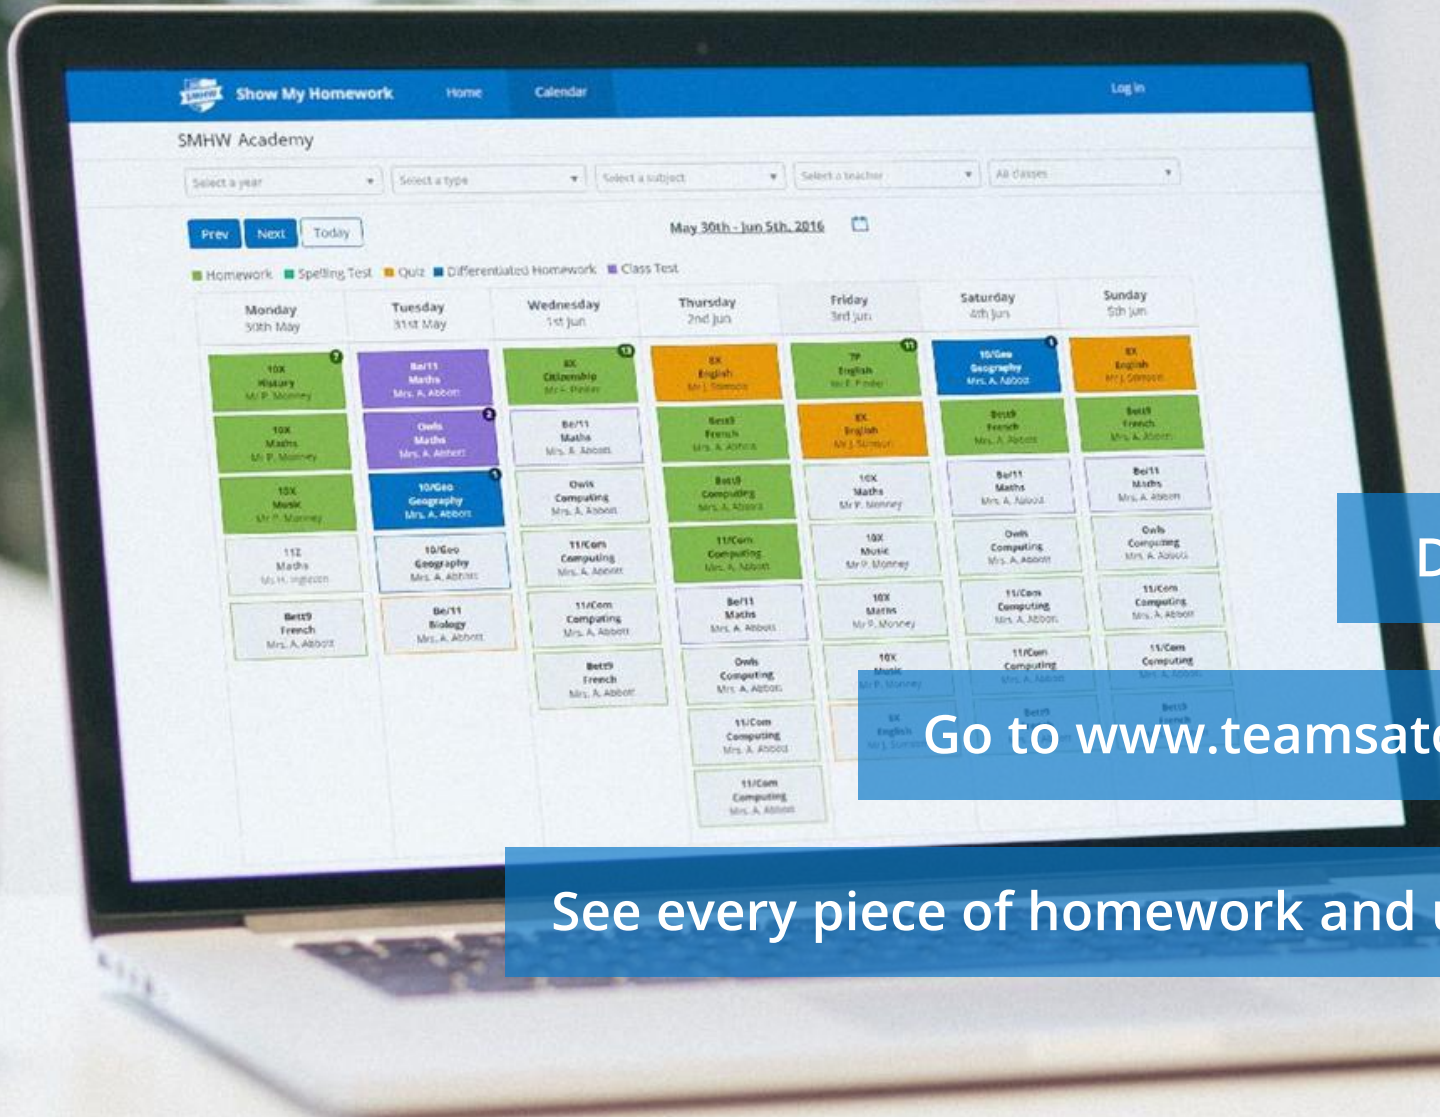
Show My Homework Home Calendar Log in

SMHW Academy

Select a year | Select a type | Select a subject | Select a teacher | All classes

Prev Next Today

May 30th - Jun 5th, 2016

Homework Spelling Test Quiz Differentiated Homework Class Test

| Monday 30th May | Tuesday 31st May | Wednesday 1st Jun | Thursday 2nd Jun | Friday 3rd Jun | Saturday 4th Jun | Sunday 5th Jun |
|---|---|---|---|---|---|---|
| 10X History Mr P. Monney | 8e/11 Maths Mrs. A. Abbott | 8X Citizenship Mr F. Pinder | 8X English Mr J. Stimson | 7P English Mr F. Pinder | 10/Geo Geography Mrs. A. Abbott | 8X English Mr J. Stimson |
| 10X Maths Mr P. Monney | Owls Maths Mrs. A. Abbott | 8e/11 Maths Mrs. A. Abbott | 8ett9 French Mrs. A. Abbott | 8X English Mr J. Stimson | 8ett9 French Mrs. A. Abbott | 8ett9 French Mrs. A. Abbott |
| 10X Music Mr P. Monney | 10/Geo Geography Mrs. A. Abbott | Owls Computing Mrs. A. Abbott | 8ett9 Computing Mrs. A. Abbott | 10X Maths Mr P. Monney | 8e/11 Maths Mrs. A. Abbott | 8e/11 Maths Mrs. A. Abbott |
| 11Z Maths Ms H. Ingleton | 10/Geo Geography Mrs. A. Abbott | 11/Com Computing Mrs. A. Abbott | 11/Com Computing Mrs. A. Abbott | 10X Music Mr P. Monney | Owls Computing Mrs. A. Abbott | Owls Computing Mrs. A. Abbott |
| 8ett9 French Mrs. A. Abbott | 8e/11 Biology Mrs. A. Abbott | 11/Com Computing Mrs. A. Abbott | 8e/11 Maths Mrs. A. Abbott | 10X Maths Mr P. Monney | 11/Com Computing Mrs. A. Abbott | 11/Com Computing Mrs. A. Abbott |
| | | 8ett9 French Mrs. A. Abbott | Owls Computing Mrs. A. Abbott | 10X Music Mr P. Monney | 11/Com Computing Mrs. A. Abbott | 11/Com Computing Mrs. A. Abbott |
| | | | 11/Com Computing Mrs. A. Abbott | 8X English Mr J. Stimson | 8ett9 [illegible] | 8ett9 French |
| | | | 11/Com Computing Mrs. A. Abbott | | | |

D

Go to www.teamsat

See every piece of homework and